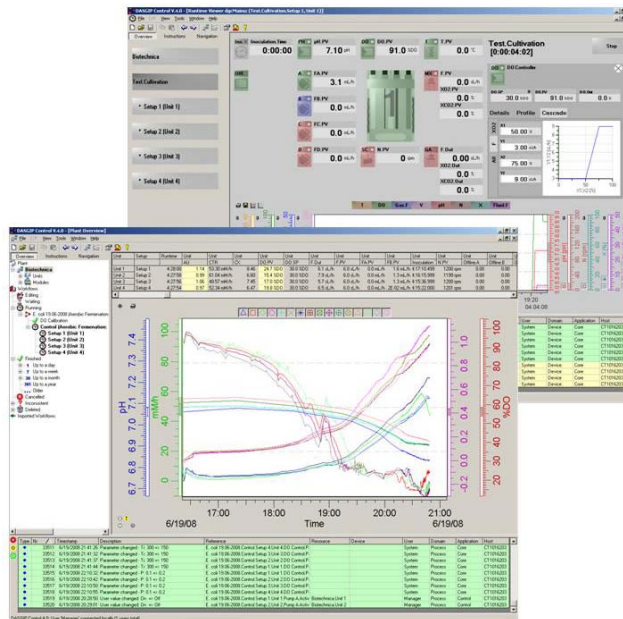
DASGIP Control V 4.0 - [Runtime Viewer dg/Name (Test.Cultivation.Setup 1, Unit 1)]

File View Tools Window Help

Overview Instructions Navigation

Biotechnica

Test.Cultivation

Setup 1 (Unit 1)

Setup 2 (Unit 2)

Setup 3 (Unit 3)

Setup 4 (Unit 4)

Inoculation Time 0:00:00

pH.PV 7.10 pH

DO.PV 91.0 %DO

T.PV 0.0 °C

Test.Cultivation [0:00:04:02]

Stop

FA.PV 3.1 mL/h

FB.PV

FC.PV

FD.PV

N.PV 0 rpm

F.PV 0.0 %

XO2.PV 0.0 %

XCO2.PV

F.Out 0.0 %

XO2.Out 0.0 %

XCO2.Out 0.0 %

DO Controller

30.0 %DO 91.0 %DO 0.0 %

Details Profile Cascade

50.00 %

3.00 sL/h

75.00 %

9.00 sL/h

T DO Gas F V pH N X Tbd F

DASGIP Control V 4.0 - [Plant Overview]

File View Tools Window Help

Overview Instructions Navigation

Plant

Biotechnica

Units

Modules

Workflows

Editing

Waiting

Running

E. coli 19.06.2008 (Aerobic Fermentation)

DO Calibration

Control (Aerobic Fermentation)

Setup 1 (Unit 1)

Setup 2 (Unit 2)

Setup 3 (Unit 3)

Setup 4 (Unit 4)

Finished

Up to a day

Up to a week

Up to a month

Up to a year

Older

Cancelled

Inconsistent

Deleted

Imported Workflows

| Unit | Setup | Runtime | Unit | Unit | Unit | Unit | Unit | Unit | Unit | Unit | Unit | Unit | Unit | Unit |
|---|---|---|---|---|---|---|---|---|---|---|---|---|---|---|
| Unit 1 | Setup 1 | 4:28:09 | 1.14 | 53.30 mL/h | 6.46 | 24.7 SDO | 30.0 SDO | 5.1 sL/h | 6.0 sL/h | 0.0 mL/h | 1.6 mL/h | 17:10.459 | 1200 rpm | 0.00 |
| Unit 2 | Setup 2 | 4:27:58 | 0.99 | 63.94 mL/h | 6.83 | 15.4 SDO | 30.0 SDO | 7.9 sL/h | 9.0 sL/h | 0.0 mL/h | 1.3 mL/h | 19:10.999 | 1199 rpm | 0.00 |
| Unit 3 | Setup 3 | 4:27:58 | 1.66 | 49.57 mL/h | 7.45 | 17.0 SDO | 30.0 SDO | 5.7 sL/h | 6.0 sL/h | 0.0 mL/h | 1.3 mL/h | 15:36.999 | 1200 rpm | 0.00 |
| Unit 4 | Setup 4 | 4:27:58 | 0.47 | 52.34 mL/h | 6.47 | 13.0 SDO | 30.0 SDO | 5.0 sL/h | 6.0 sL/h | 0.0 mL/h | 22.02 mL/h | 17:22.000 | 1201 rpm | 0.00 |

pH 6.7 6.8 6.9 7.0 7.1 7.2 7.3 7.4

mL/h 0 20 40 60 80 100

%DO 0.0 0.2 0.4 0.6 0.8 1.0 1.2

17:00 18:00 19:00 20:00 21:00
6/19/08 Time 6/19/08

19:20
04:04:08

| User | Domain | Application | Host |
|---|---|---|---|
| System | Device | Core | CT1016203 |

| Type | No. | Timestamp | Description | Reference | Resource | Device | User | Domain | Application | Host |
|---|---|---|---|---|---|---|---|---|---|---|
| | 33511 | 6/19/2008 21:41:26 | Parameter changed - Tr: 300 => 750 | E. coli 19.06.2008.Control.Setup 4.Unit 4.DO Control.F | | | System | Process | Core | CT1016203 |
| | 33512 | 6/19/2008 21:41:32 | Parameter changed - Tr: 300 => 750 | E. coli 19.06.2008.Control.Setup 3.Unit 3.DO Control.F | | | System | Process | Core | CT1016203 |
| | 33513 | 6/19/2008 21:41:38 | Parameter changed - Tr: 300 => 750 | E. coli 19.06.2008.Control.Setup 2.Unit 2.DO Control.F | | | System | Process | Core | CT1016203 |
| | 33514 | 6/19/2008 21:41:44 | Parameter changed - Tr: 300 => 750 | E. coli 19.06.2008.Control.Setup 1.Unit 1.DO Control.F | | | System | Process | Core | CT1016203 |
| | 33515 | 6/19/2008 22:10:32 | Parameter changed - P: 0.1 => 0.2 | E. coli 19.06.2008.Control.Setup 1.Unit 1.DO Control.F | | | System | Process | Core | CT1016203 |
| | 33516 | 6/19/2008 22:10:42 | Parameter changed - P: 0.1 => 0.2 | E. coli 19.06.2008.Control.Setup 2.Unit 2.DO Control.F | | | System | Process | Core | CT1016203 |
| | 33517 | 6/19/2008 22:10:50 | Parameter changed - P: 0.1 => 0.2 | E. coli 19.06.2008.Control.Setup 3.Unit 3.DO Control.F | | | System | Process | Core | CT1016203 |
| | 33518 | 6/19/2008 22:10:55 | Parameter changed - P: 0.1 => 0.2 | E. coli 19.06.2008.Control.Setup 4.Unit 4.DO Control.F | | | System | Process | Core | CT1016203 |
| | 33519 | 6/19/2008 20:28:50 | User value changed - On => Off | E. coli 19.06.2008.Control.Setup 1.Unit 1.Pump A.Auto | Biotechnica.Unit 1 | | Manager | Process | Control | CT1016203 |
| | 33520 | 6/19/2008 20:29:01 | User value changed - On => Off | E. coli 19.06.2008.Control.Setup 2.Unit 2.Pump A.Auto | Biotechnica.Unit 2 | | Manager | Process | Control | CT1016203 |

DASGIP Control 4.0: User 'Manager' connected locally [1 user total]